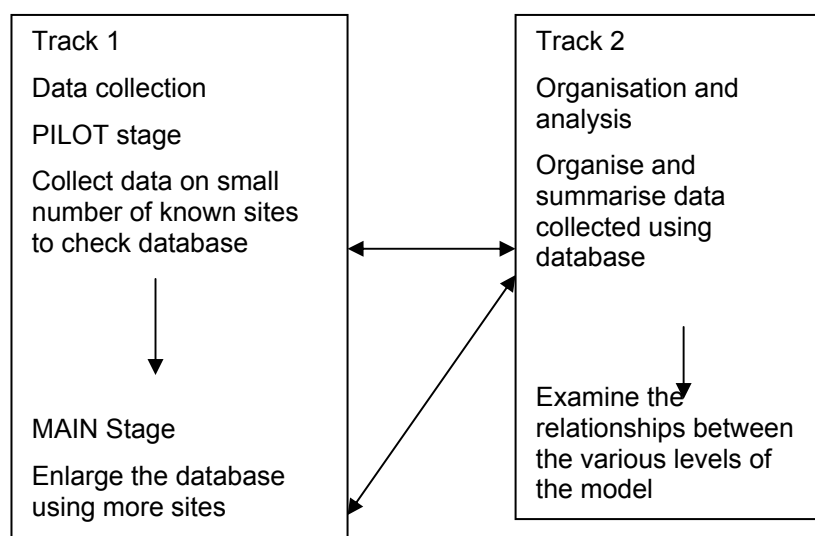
Track 1

Data collection

PILOT stage

Collect data on small number of known sites to check database

MAIN Stage

Enlarge the database using more sites

Track 2

Organisation and analysis

Organise and summarise data collected using database

Examine the relationships between the various levels of the model